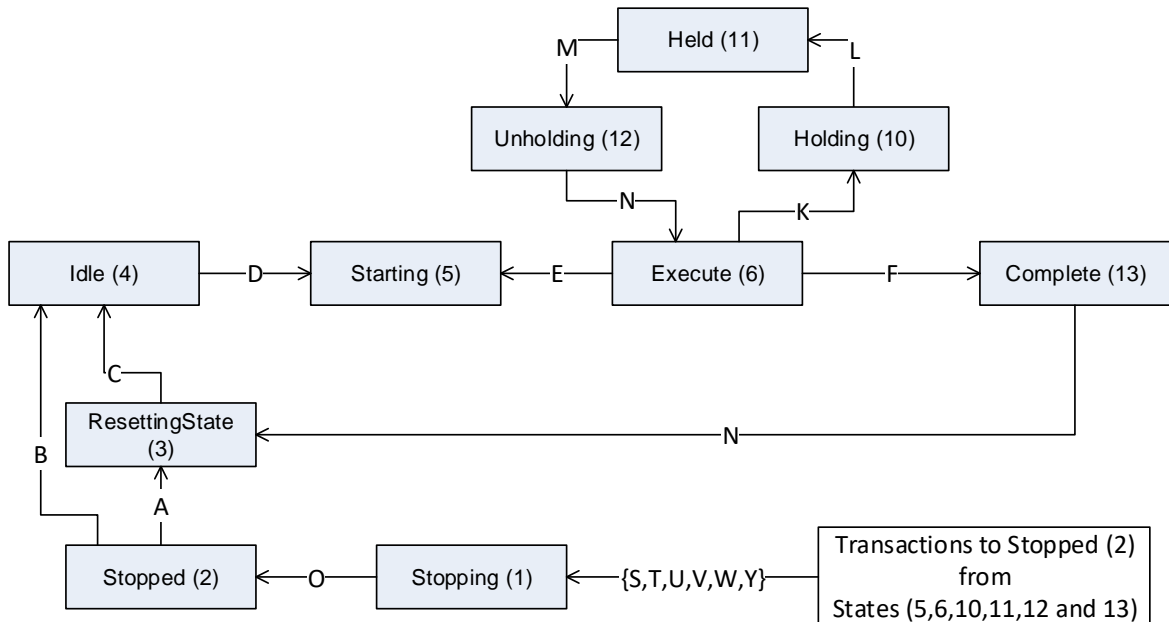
Held (11)

M

L

Unholding (12)

Holding (10)

N

K

Idle (4)

D

Starting (5)

E

Execute (6)

F

Complete (13)

C

ResettingState (3)

N

B

A

Stopped (2)

O

Stopping (1)

{S,T,U,V,W,Y}

Transactions to Stopped (2) from States (5,6,10,11,12 and 13)